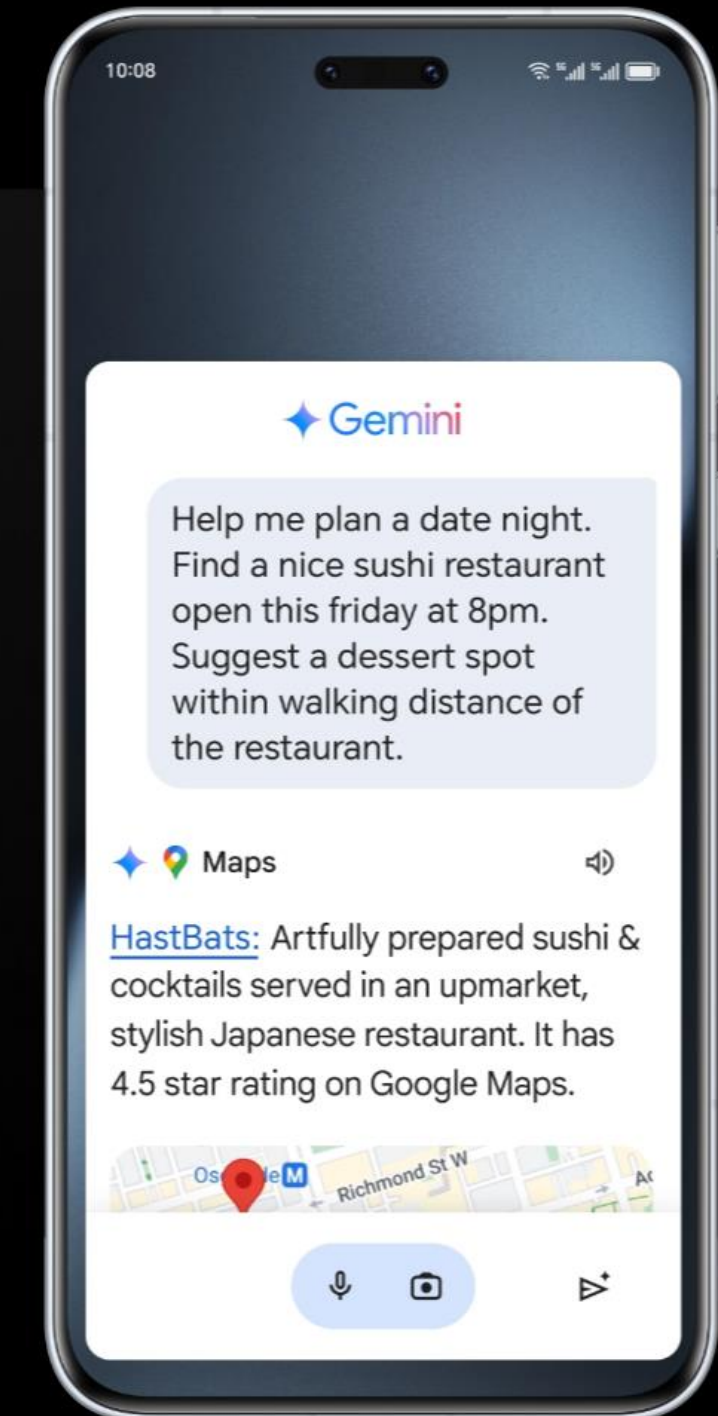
10:08

Gemini

Help me plan a date night. Find a nice sushi restaurant open this friday at 8pm. Suggest a dessert spot within walking distance of the restaurant.

Maps

HastBats: Artfully prepared sushi & cocktails served in an upmarket, stylish Japanese restaurant. It has 4.5 star rating on Google Maps.

Os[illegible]de M Richmond St W Ad